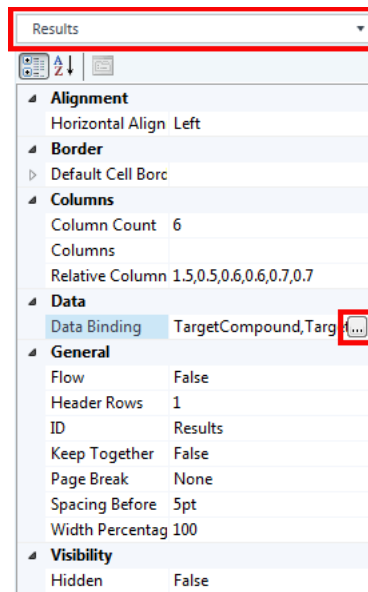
Results

Alignment

| Horizontal Align | Left |
|---|---|

Border

| Default Cell Borc | |
|---|---|

Columns

| Column Count | 6 |
|---|---|
| Columns | |
| Relative Column | 1.5,0.5,0.6,0.6,0.7,0.7 |

Data

| Data Binding | TargetCompound,Targ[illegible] ... |
|---|---|

General

| Flow | False |
|---|---|
| Header Rows | 1 |
| ID | Results |
| Keep Together | False |
| Page Break | None |
| Spacing Before | 5pt |
| Width Percentag | 100 |

Visibility

| Hidden | False |
|---|---|